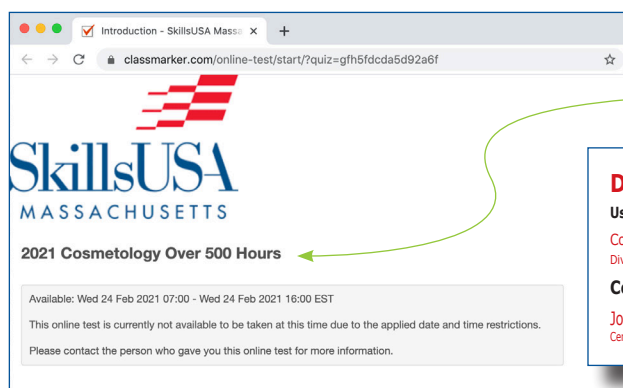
Introduction - SkillsUSA Massa ×

classmarker.com/online-test/start/?quiz=gfh5fdcda5d92a6f

SkillsUSA
MASSACHUSETTS

2021 Cosmetology Over 500 Hours

Available: Wed 24 Feb 2021 07:00 - Wed 24 Feb 2021 16:00 EST

This online test is currently not available to be taken at this time due to the applied date and time restrictions.

Please contact the person who gave you this online test for more information.

D
Us
Co
Div
Co
Jo
Cer